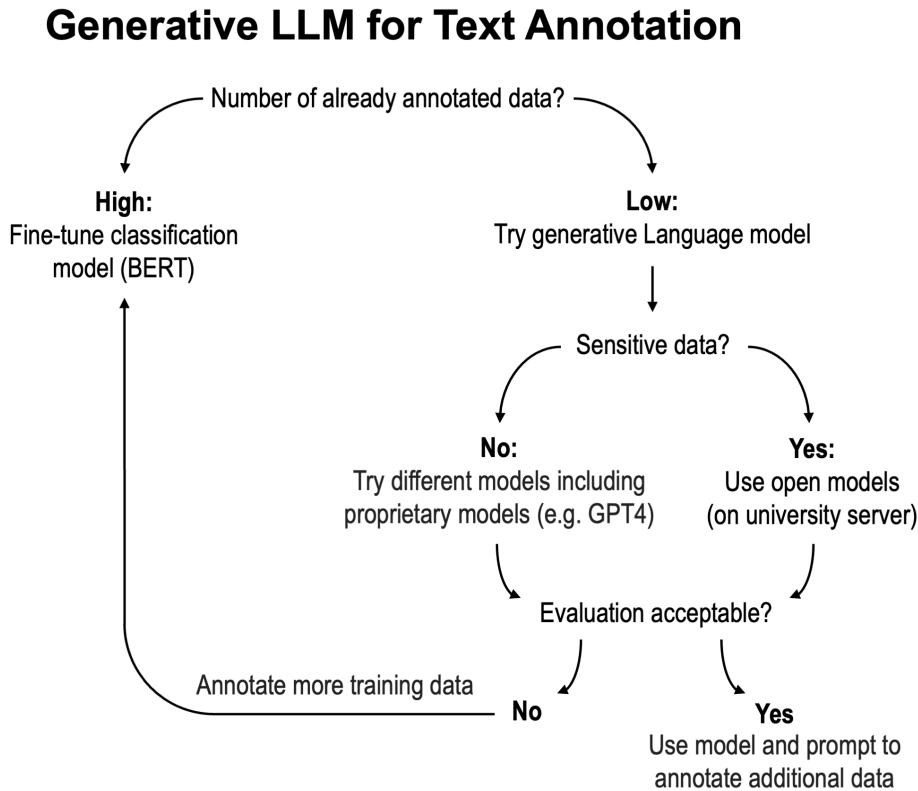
Generative LLM for Text Annotation

Number of already annotated data?

High:
Fine-tune classification model (BERT)

Low:
Try generative Language model

Sensitive data?

No:
Try different models including proprietary models (e.g. GPT4)

Yes:
Use open models (on university server)

Evaluation acceptable?

Annotate more training data

No

Yes
Use model and prompt to annotate additional data